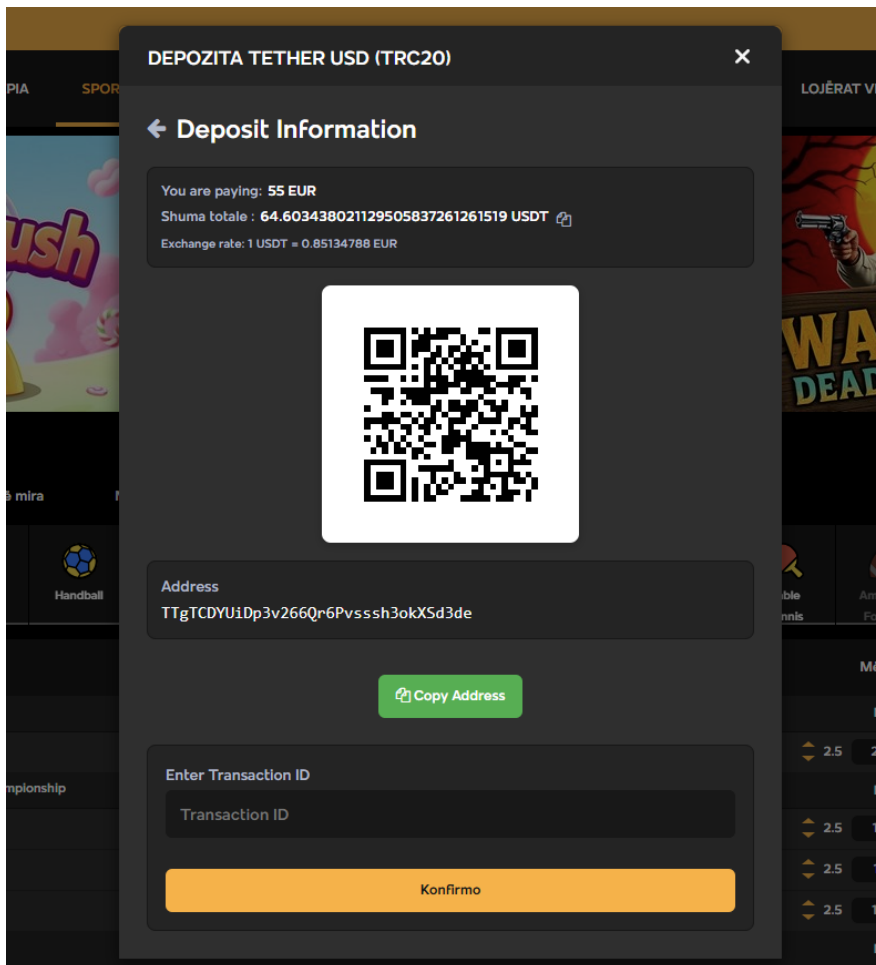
PIA SPOR

LOJËRAT V

ush

WA
DEA

ë mira

Handball

ble
nnis

Am
Fo

mpionship

2.5
2.5
2.5
2.5

DEPOZITA TETHER USD (TRC20)

×

Deposit Information

You are paying: 55 EUR
Shuma totale : 64.603438021129505837261261519 USDT
Exchange rate: 1 USDT = 0.85134788 EUR

Address
TTgTCDYUiDp3v266Qr6Pvsssh3okXSd3de

Copy Address

Enter Transaction ID

Transaction ID

Konfirmo